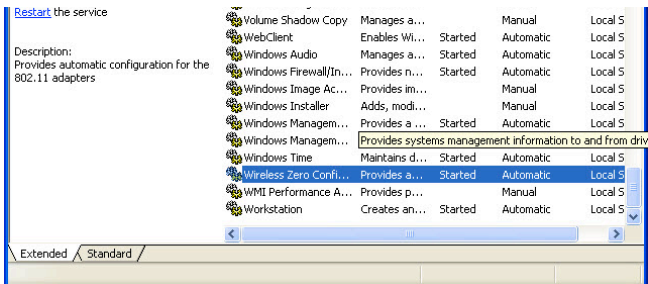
Restart the service

Description:
Provides automatic configuration for the 802.11 adapters

| | | | | |
|---|---|---|---|---|
| Volume Shadow Copy | Manages a... | | Manual | Local S |
| WebClient | Enables Wi... | Started | Automatic | Local S |
| Windows Audio | Manages a... | Started | Automatic | Local S |
| Windows Firewall/In... | Provides n... | Started | Automatic | Local S |
| Windows Image Ac... | Provides im... | | Manual | Local S |
| Windows Installer | Adds, modi... | | Manual | Local S |
| Windows Managem... | Provides a ... | Started | Automatic | Local S |
| Windows Managem... | Provides systems management information to and from driv | | | |
| Windows Time | Maintains d... | Started | Automatic | Local S |
| Wireless Zero Confi... | Provides a... | Started | Automatic | Local S |
| WMI Performance A... | Provides p... | | Manual | Local S |
| Workstation | Creates an... | Started | Automatic | Local S |

Extended | Standard